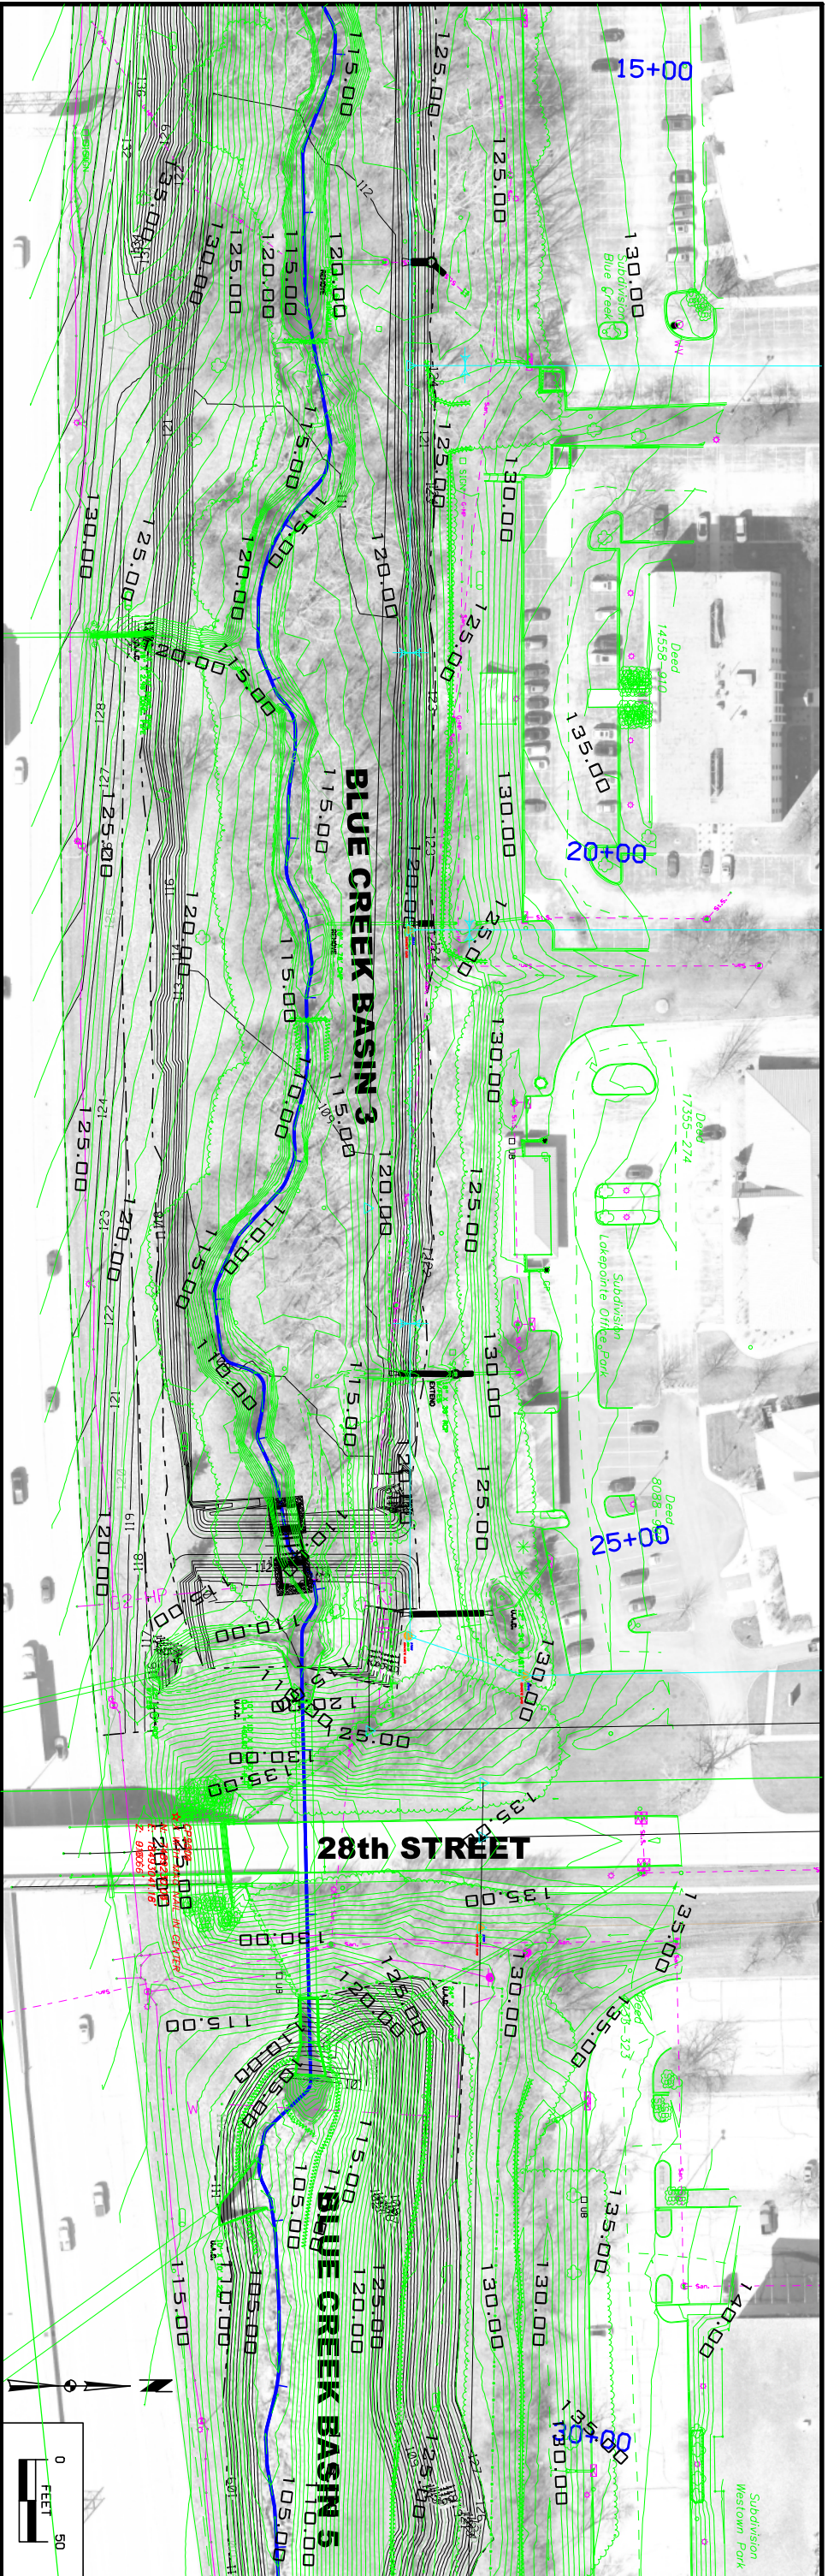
15+00

115.00

125.00

125.00

130.00

Subdivision
Blue Creek

135.00

130.00

125.00

120.00

115.00

120.00

115.00

125.00

130.00

115.00

120.00

130.00

125.00

120.00

125.00

120.00

115.00

Deed
14558-010

135.00

128

127

125.00

BLUE CREEK BASIN 3

115.00

130.00

20+00

120.00

125.00

120.00

115.00

130.00

Deed
17355-274

124

125.00

110.00

115.00

120.00

125.00

Subdivision
Lakepointe Office Park

120.00

115.00

110.00

110.00

115.00

130.00

123

122

121

Deed
8088-96

125.00

25+00

120.00

119

118

110.00

120.00

125.00

130.00

135.00

130.00

135.00

28th STREET

135.00

135.00

130.00

130.00

125.00

120.00

115.00

135.00

115.00

105.00

105.00

110.00

BLUE CREEK BASIN 5

130.00

125.00

120.00

130.00

135.00

140.00

115.00

110.00

105.00

125.00

130.00

30+00

135.00

105.00

Subdivision
Westown Park

0

FEET

50

N